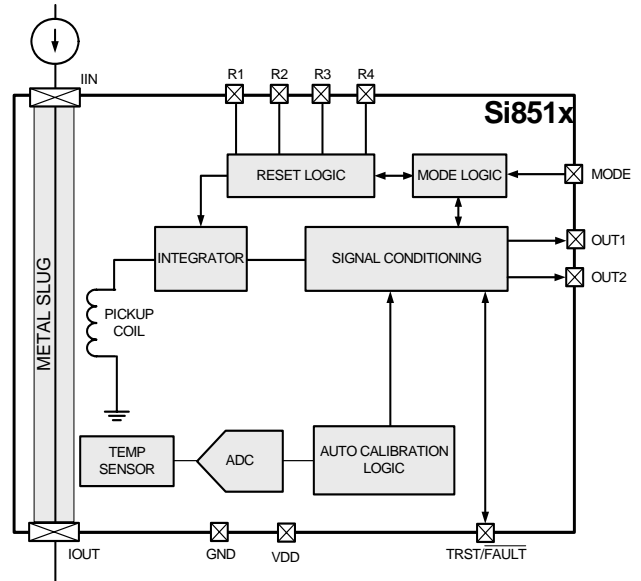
IIN

R1 R2 R3 R4

Si851x

RESET LOGIC

MODE LOGIC

MODE

INTEGRATOR

SIGNAL CONDITIONING

OUT1

OUT2

METAL SLUG

PICKUP COIL

TEMP SENSOR

ADC

AUTO CALIBRATION LOGIC

IOUT

GND

VDD

TRST/$\overline{\text{FAULT}}$